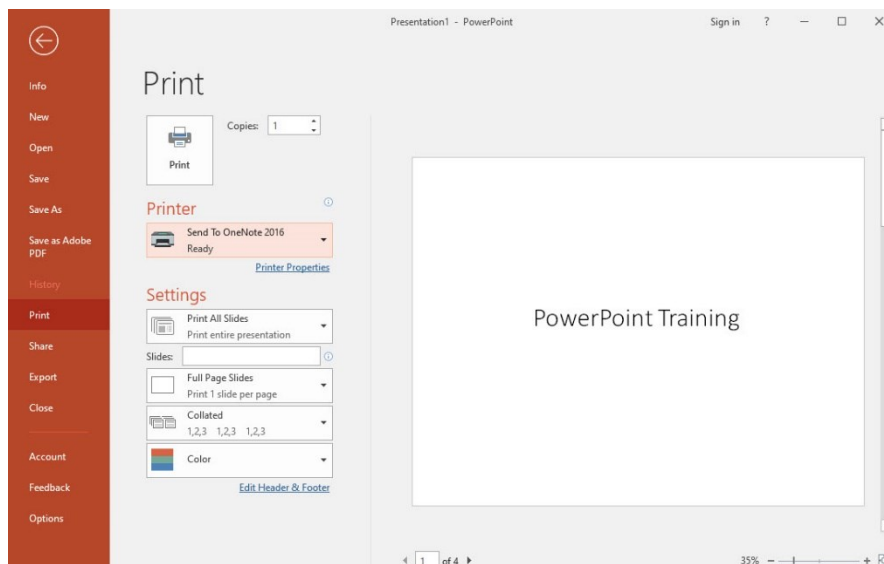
Presentation1 - PowerPoint

Sign in ? — □ ×

Info
New
Open
Save
Save As
Save as Adobe PDF
History
Print
Share
Export
Close
Account
Feedback
Options

Print

Copies: 1

Print

Printer

Send To OneNote 2016
Ready

Printer Properties

Settings

Print All Slides
Print entire presentation

Slides:

Full Page Slides
Print 1 slide per page

Collated
1,2,3 1,2,3 1,2,3

Color

Edit Header & Footer

PowerPoint Training

1 of 4

35%